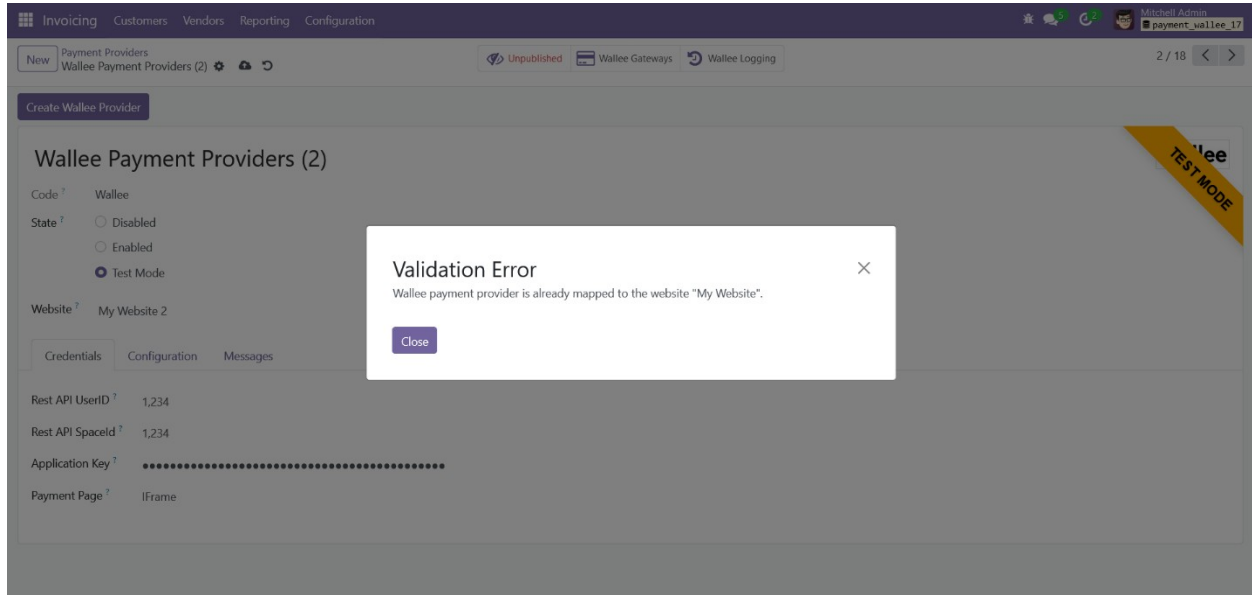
Invoicing Customers Vendors Reporting Configuration

5 2 Mitchell Admin
payment_wallee_17

New Payment Providers
Wallee Payment Providers (2)

Unpublished Wallee Gateways Wallee Logging

2 / 18

Create Wallee Provider

Wallee Payment Providers (2)

TEST MODE

llee

Code ? Wallee

State ? Disabled
Enabled
Test Mode

Website ? My Website 2

Credentials Configuration Messages

Rest API UserID ? 1,234

Rest API SpaceId ? 1,234

Application Key ? ••••••••••••••••••••••••••••••••••••••••••••

Payment Page ? IFrame

Validation Error

Wallee payment provider is already mapped to the website "My Website".

Close